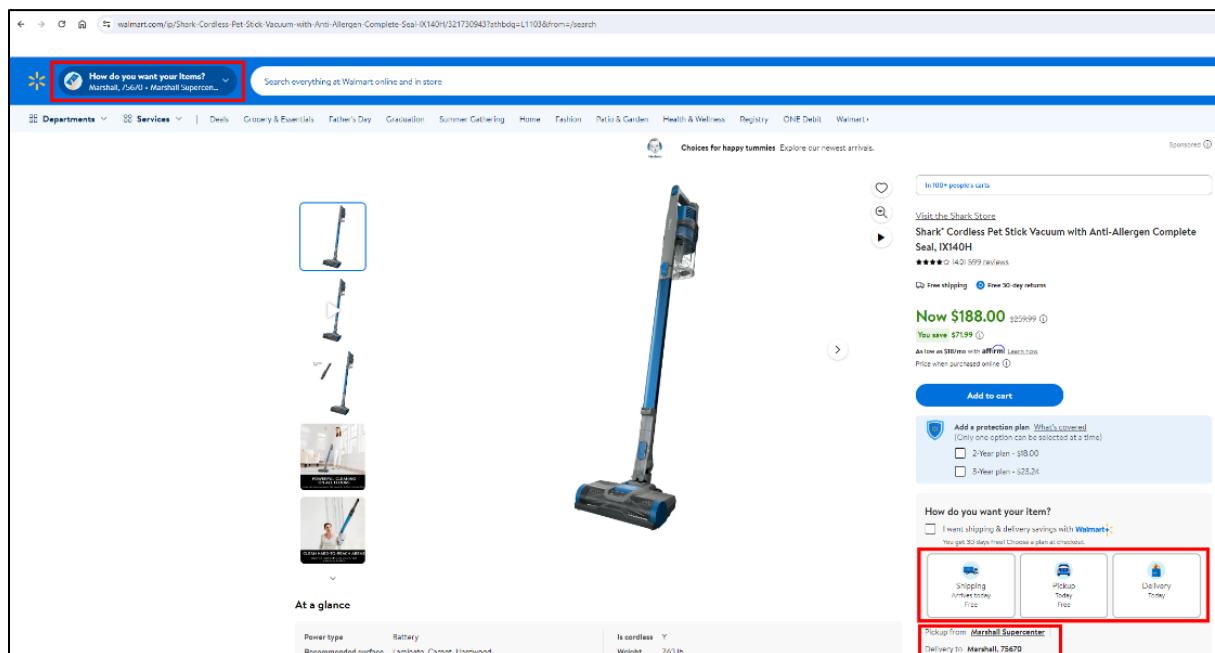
walmart.com/ip/Shark-Cordless-Pet-Stick-Vacuum-with-Anti-Allergen-Complete-Seal-IX140H/321730943?athbdg=L1103&from=/search

How do you want your items?
Marshall, 75670 • Marshall Supercen...

Search everything at Walmart online and in store

Departments Services | Deals Grocery & Essentials Father's Day Graduation Summer Gathering Home Fashion Patio & Garden Health & Wellness Registry ONE Debit Walmart+

Choices for happy tummies Explore our newest arrivals.

Sponsored

In 100+ people's carts

Visit the Shark Store

Shark® Cordless Pet Stick Vacuum with Anti-Allergen Complete Seal, IX140H

(4.0) 599 reviews

Free shipping Free 30-day returns

Now $188.00 $259.99

You save $71.99

As low as $18/mo with affirm Learn how

Price when purchased online

Add to cart

Add a protection plan What's covered
(Only one option can be selected at a time)

2-Year plan - $18.00

3-Year plan - $28.24

How do you want your item?

I want shipping & delivery savings with Walmart+

You get 30 days free! Choose a plan at checkout.

| Shipping Arrives today Free | Pickup Today Free | Delivery Today |
|---|---|---|

Pickup from Marshall Supercenter

Delivery to Marshall, 75670

At a glance

| Power type | Battery | Is cordless | Y |
|---|---|---|---|
| Recommended surface | Laminate, Carpet, Hardwood | Weight | 7.63 lb |